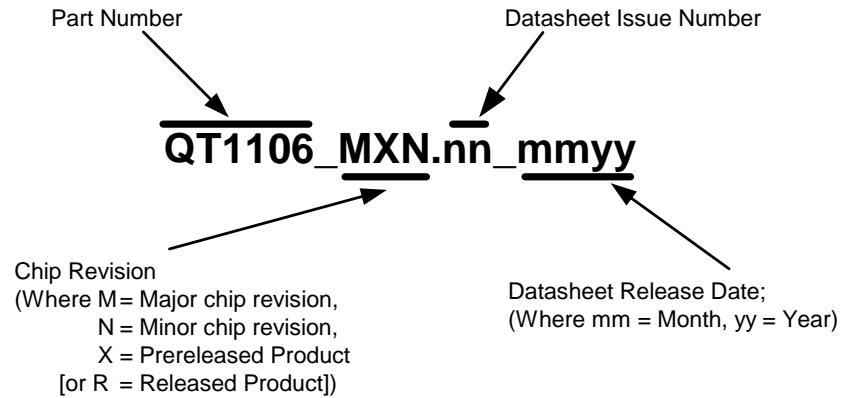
Part Number

Datasheet Issue Number

QT1106_MXN.nn_mmyy

Chip Revision
(Where M = Major chip revision,
N = Minor chip revision,
X = Prereleased Product
[or R = Released Product])

Datasheet Release Date;
(Where mm = Month, yy = Year)